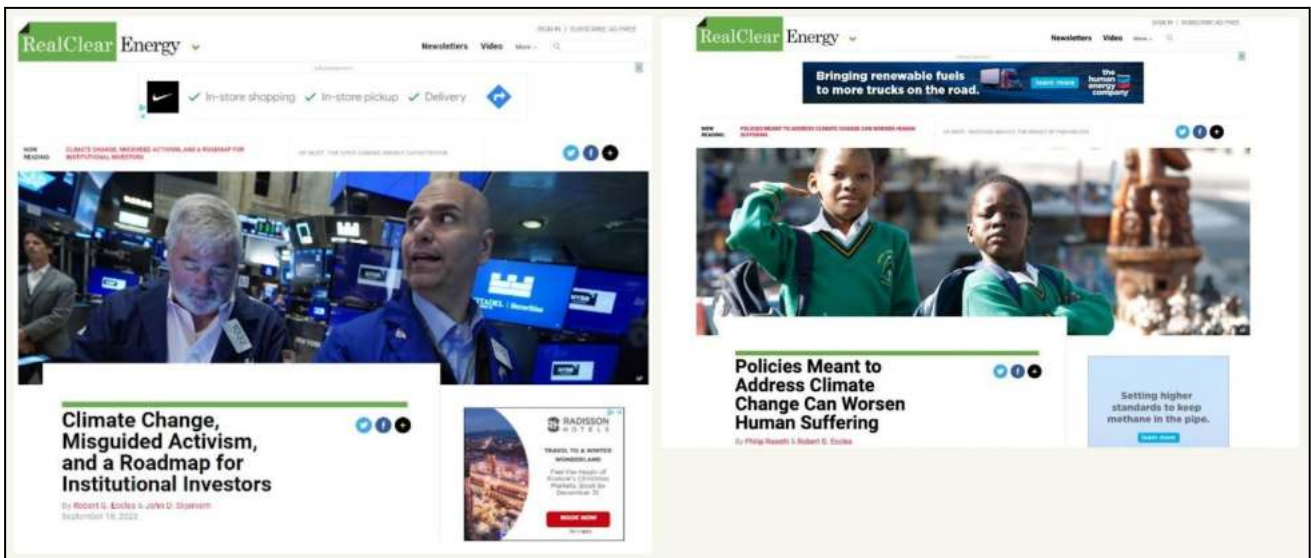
RealClear Energy

SIGN IN | SUBSCRIBE AD FREE

Newsletters Video More

Advertisement

✓ In-store shopping ✓ In-store pickup ✓ Delivery

NOW READING: CLIMATE CHANGE, MISGUIDED ACTIVISM, AND A ROADMAP FOR INSTITUTIONAL INVESTORS

UP NEXT: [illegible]

Climate Change, Misguided Activism, and a Roadmap for Institutional Investors

By Robert G. Eccles & John D. Stephens

September 16, 2022

RADISSON HOTELS

TRAVEL TO A WINTER WONDERLAND

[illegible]

BOOK NOW

RealClear Energy

SIGN IN | SUBSCRIBE AD FREE

Newsletters Video More

Bringing renewable fuels to more trucks on the road.

Learn more

the human energy company

NOW READING: POLICIES MEANT TO ADDRESS CLIMATE CHANGE CAN WORSEN HUMAN SUFFERING

UP NEXT: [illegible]

Policies Meant to Address Climate Change Can Worsen Human Suffering

By Philip Rossetti & Robert G. Eccles

Setting higher standards to keep methane in the pipe.

Learn more